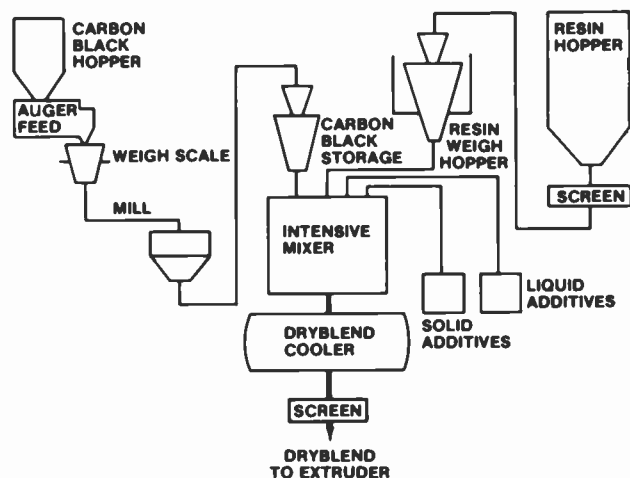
CARBON BLACK HOPPER

AUGER FEED

WEIGH SCALE

MILL

CARBON BLACK STORAGE

RESIN WEIGH HOPPER

RESIN HOPPER

SCREEN

INTENSIVE MIXER

SOLID ADDITIVES

LIQUID ADDITIVES

DRYBLEND COOLER

SCREEN

DRYBLEND TO EXTRUDER